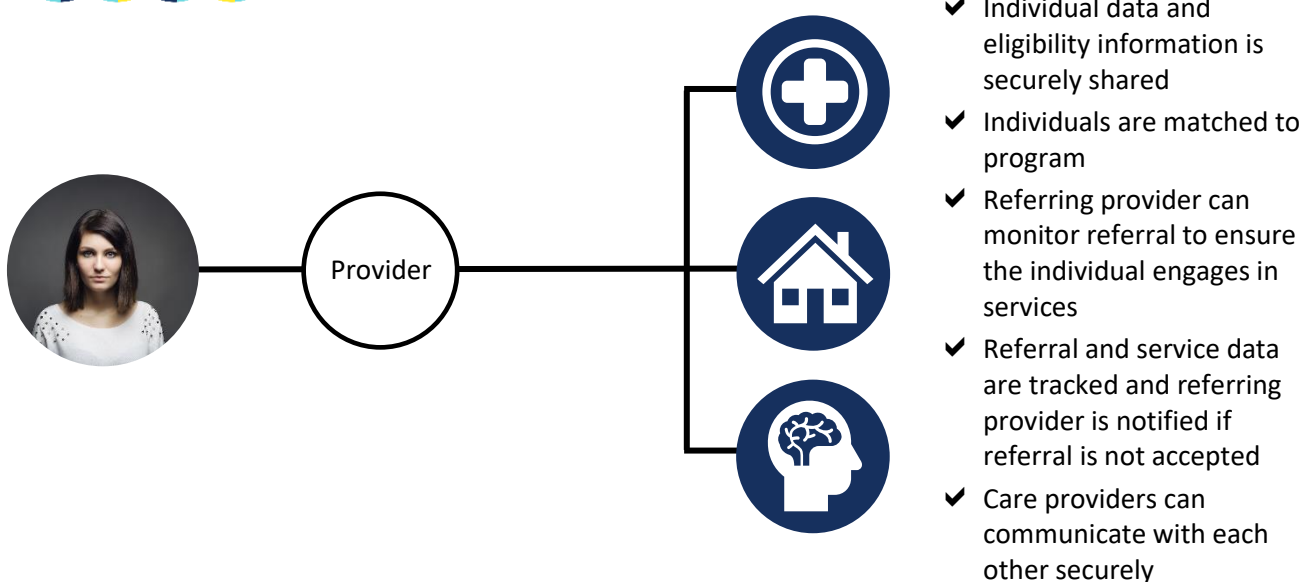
Provider

- Individual data and eligibility information is securely shared
- Individuals are matched to program
- Referring provider can monitor referral to ensure the individual engages in services
- Referral and service data are tracked and referring provider is notified if referral is not accepted
- Care providers can communicate with each other securely